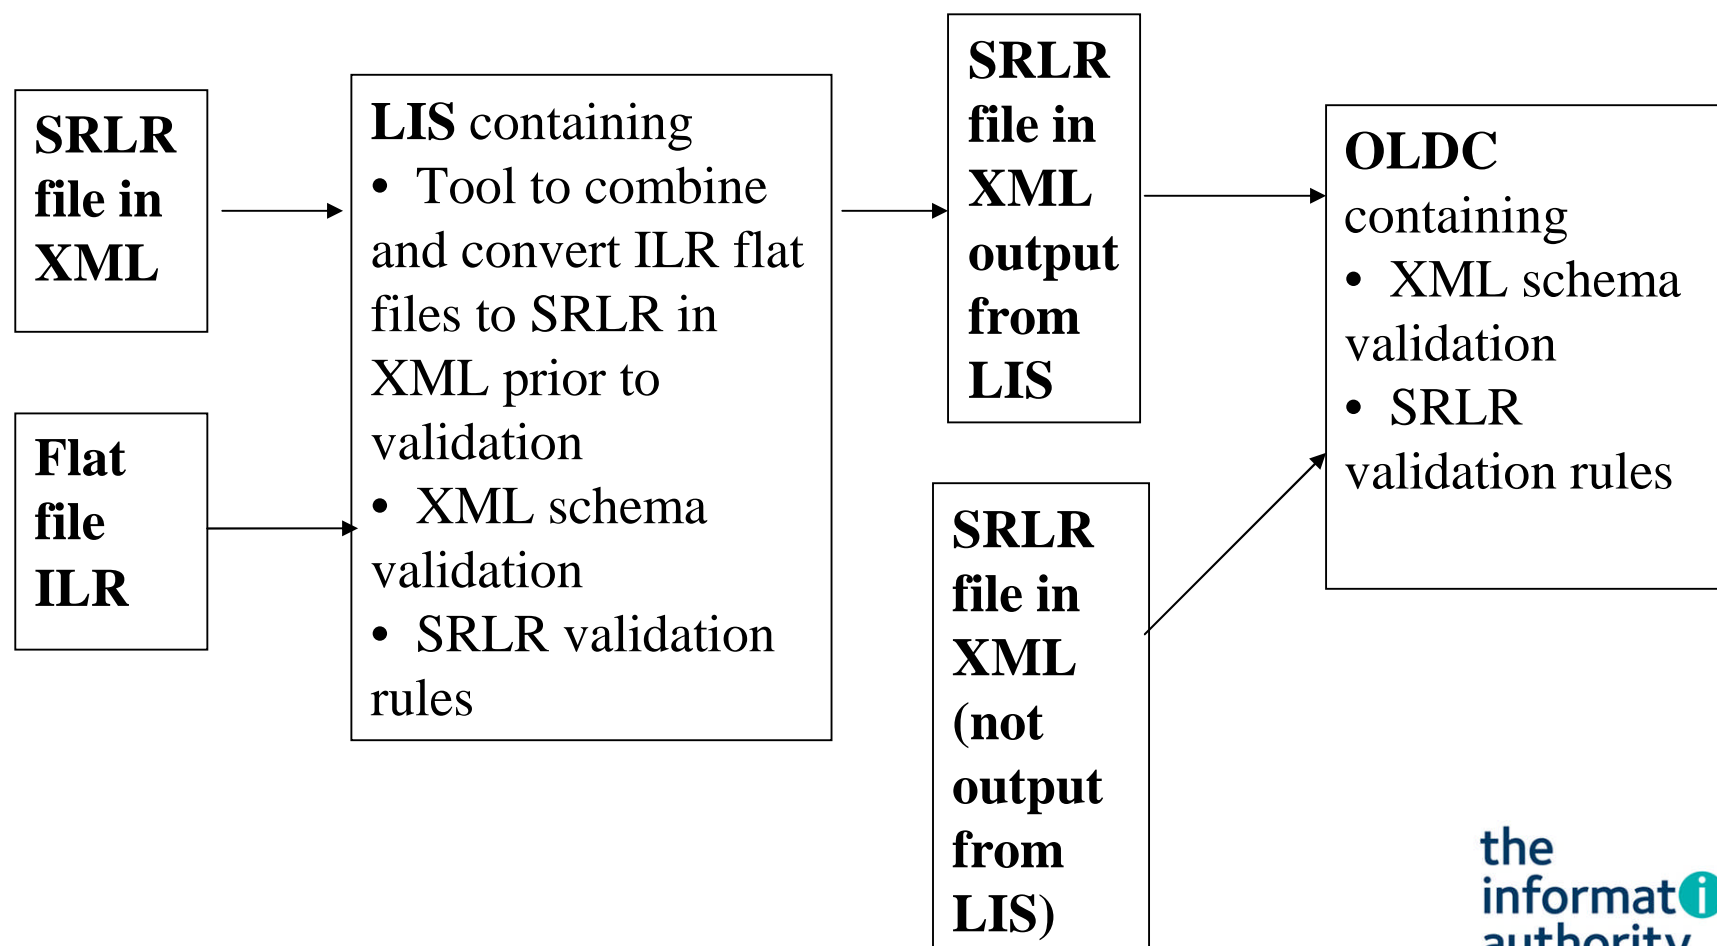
SRLR file in XML

Flat file ILR

LIS containing
• Tool to combine and convert ILR flat files to SRLR in XML prior to validation
• XML schema validation
• SRLR validation rules

SRLR file in XML output from LIS

SRLR file in XML (not output from LIS)

OLDC containing
• XML schema validation
• SRLR validation rules

the informat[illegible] authority